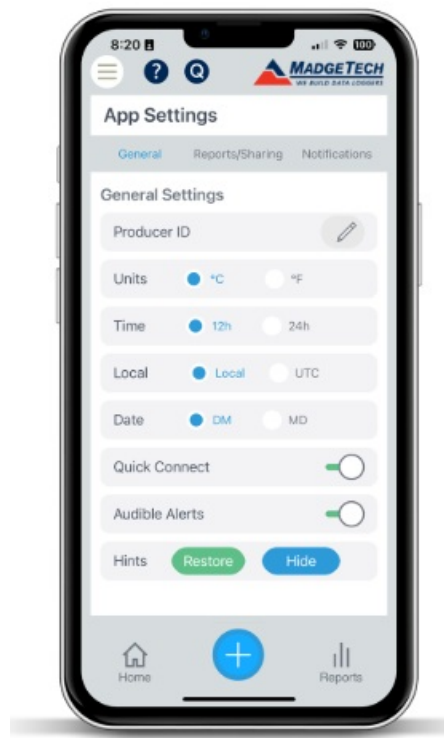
8:20

MADGETECH
WE BUILD DATA LOGGERS

App Settings

General Reports/Sharing Notifications

General Settings

Producer ID

Units °C °F

Time 12h 24h

Local Local UTC

Date DM MD

Quick Connect

Audible Alerts

Hints Restore Hide

Home Reports